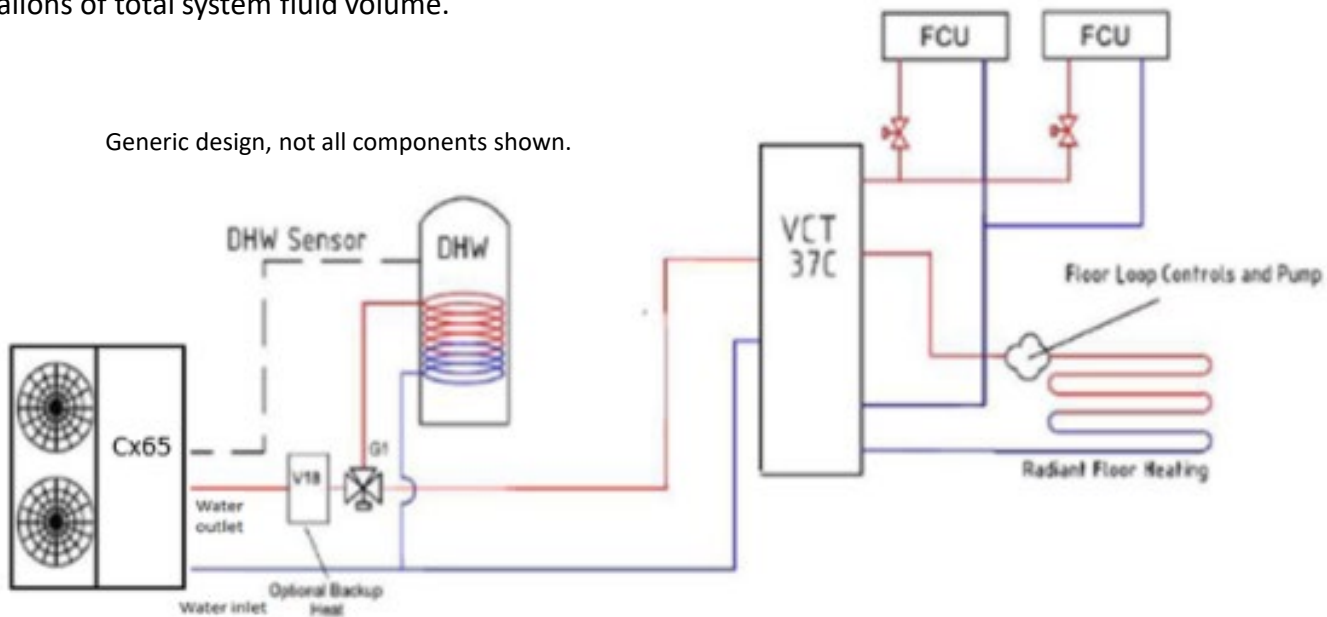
allons of total system fluid volume.

FCU

FCU

Generic design, not all components shown.

DHW Sensor

DHW

VCT 37C

Floor Loop Controls and Pump

Cx65

V18

G1

Water outlet

Radiant Floor Heating

Optional Backup Heat

Water inlet